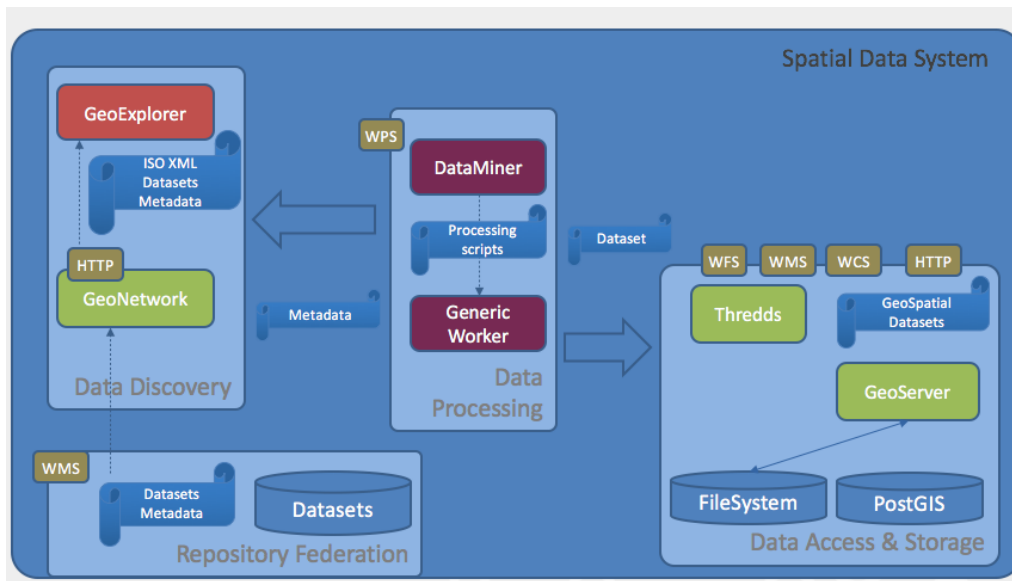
Spatial Data System

GeoExplorer

ISO XML Datasets Metadata

HTTP

GeoNetwork

Data Discovery

WPS

DataMiner

Processing scripts

Generic Worker

Data Processing

Metadata

Dataset

WFS

WMS

WCS

HTTP

Thredds

GeoSpatial Datasets

GeoServer

FileSystem

PostGIS

Data Access & Storage

WMS

Datasets Metadata

Datasets

Repository Federation